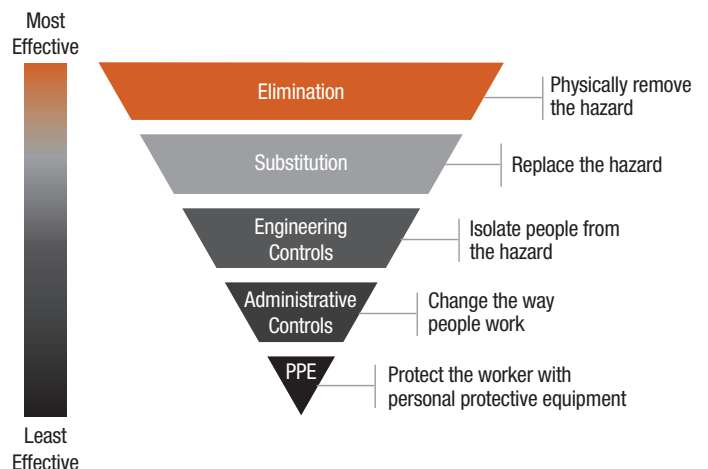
Most Effective

Elimination

Physically remove the hazard

Substitution

Replace the hazard

Engineering Controls

Isolate people from the hazard

Administrative Controls

Change the way people work

PPE

Protect the worker with personal protective equipment

Least Effective